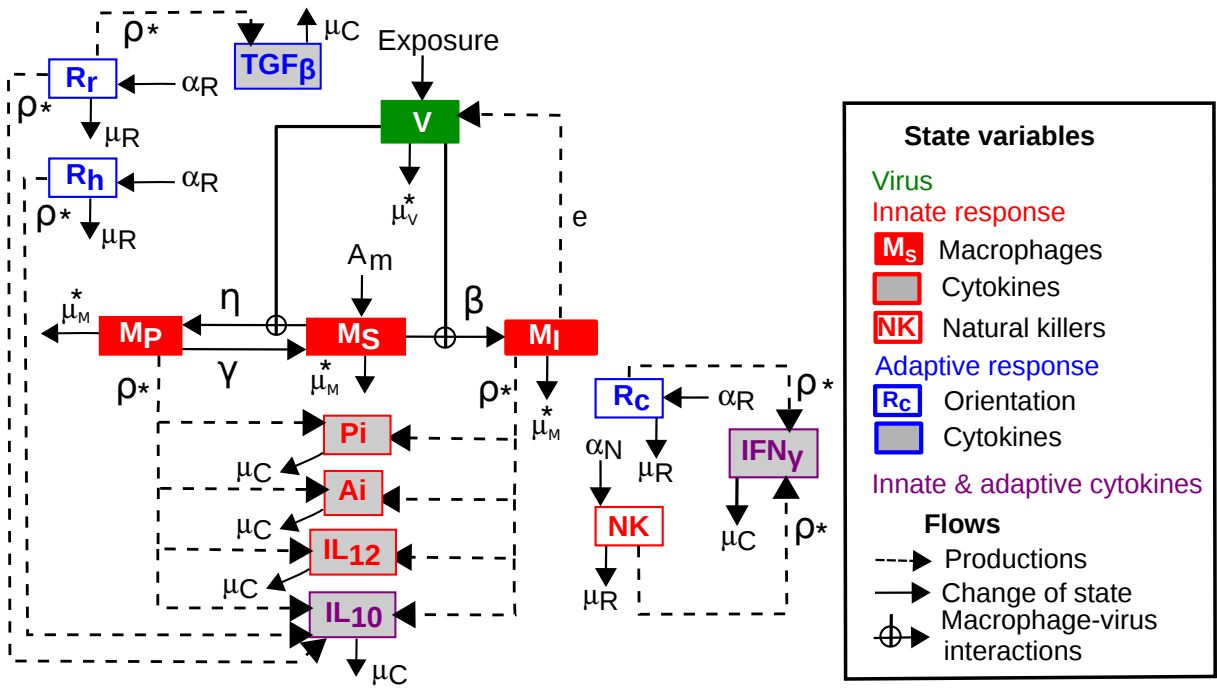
$\rho_*$
TGF$_\beta$
$\mu_C$
Exposure
R$_r$
$\alpha_R$
$\rho_*$
V
$\mu_R$
R$_h$
$\alpha_R$
$\mu_v^*$
$\rho_*$
$\mu_R$
e
A$_m$
$\mu_M^*$
$\eta$
$\beta$
M$_P$
M$_S$
M$_I$
$\gamma$
$\rho_*$
$\mu_M^*$
$\rho_*$
$\mu_M^*$
R$_C$
$\alpha_R$
$\rho_*$
Pi
$\alpha_N$
$\mu_C$
$\mu_R$
IFN$_\gamma$
Ai
$\mu_C$
NK
$\mu_C$
$\rho_*$
IL$_{12}$
$\mu_C$
$\mu_R$
IL$_{10}$
$\mu_C$

State variables
Virus
Innate response
M$_s$ Macrophages
Cytokines
NK Natural killers
Adaptive response
R$_c$ Orientation
Cytokines
Innate & adaptive cytokines
Flows
Productions
Change of state
Macrophage-virus interactions